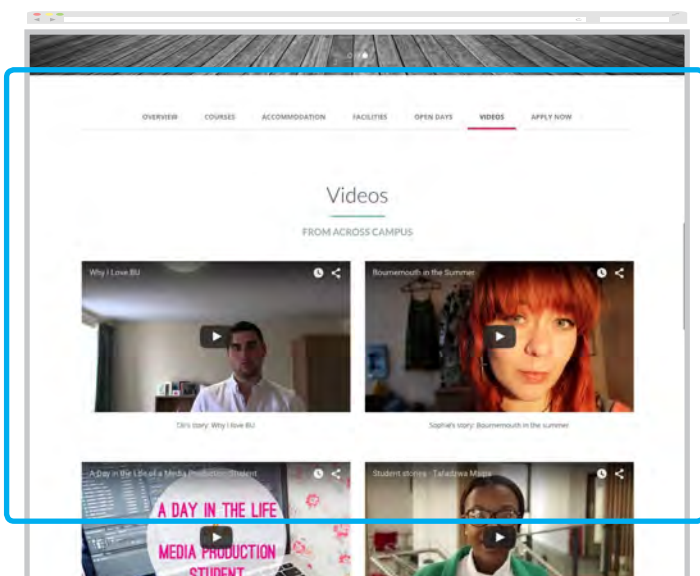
OVERVIEW COURSES ACCOMMODATION FACILITIES OPEN DAYS VIDEOS APPLY NOW

Videos

FROM ACROSS CAMPUS

Why I Love BU

Oli's story: Why I love BU

Bournemouth in the Summer

Sophie's story: Bournemouth in the summer

A Day in the Life of a Media Production Student

A DAY IN THE LIFE

MEDIA PRODUCTION

STUDENT

Student stories - Tafadzwa Maipa